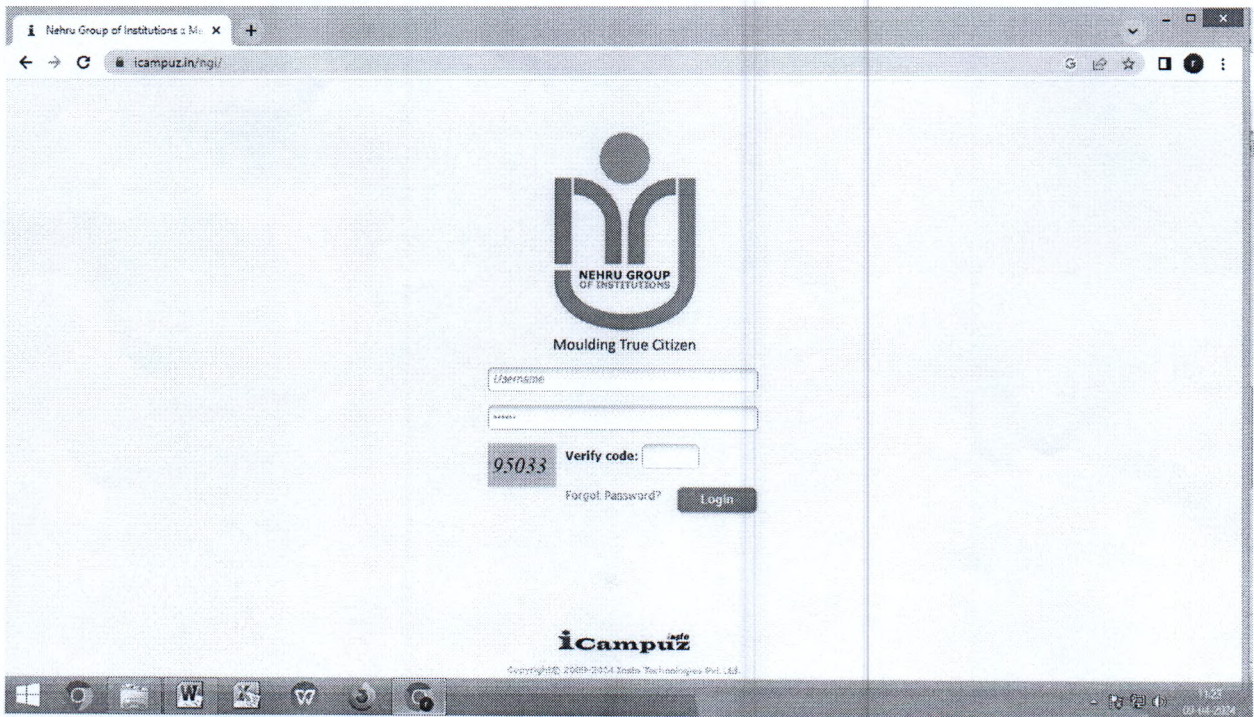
Nehru Group of Institutions :: Me ×
+
icampuz.in/ngi/

NEHRU GROUP
OF INSTITUTIONS

Moulding True Citizen

Username

••••••

95033
Verify code:

Forgot Password?
Login

iCampuz
info

Copyright© 2009-2024 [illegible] Technologies Pvt. Ltd.

11:22
09-04-2024